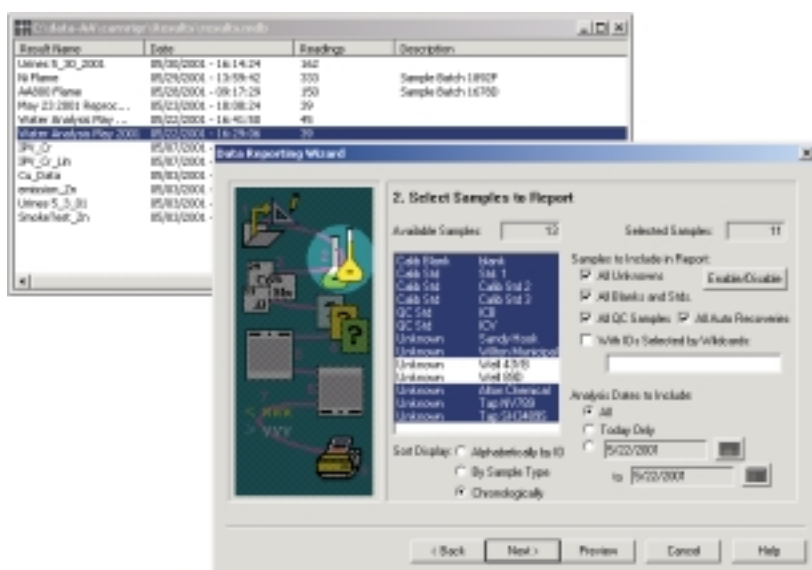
C:\data-AA\carrie\results\results.mdb

| Result Name | Date | Readings | Description |
|---|---|---|---|
| Urines 5_30_2001 | 05/30/2001 - 16:14:24 | 162 | |
| Ni Flame | 05/29/2001 - 13:59:42 | 333 | Sample Batch 1892P |
| AA800 Flame | 05/28/2001 - 09:17:29 | 350 | Sample Batch 1678D |
| May 23 2001 Reproc... | 05/23/2001 - 18:08:24 | 39 | |
| Water Analysis Play... | 05/22/2001 - 16:40:58 | 45 | |
| Water Analysis May 2001 | 05/22/2001 - 16:29:06 | 39 | |
| 3PY_Cr | 05/07/2001 - | | |
| 3PY_Cr_Lin | 05/07/2001 - | | |
| Cu_Data | 05/03/2001 - | | |
| emission_Zn | 05/03/2001 - | | |
| Urines 5_3_01 | 05/03/2001 - | | |
| SmokeTest_Zn | 05/03/2001 - | | |

Data Reporting Wizard

2. Select Samples to Report

Available Samples: 12

Selected Samples: 11

| | |
|---|---|
| Calib Blank | blank |
| Calib Std | Std. 1 |
| Calib Std | Calib Std 2 |
| Calib Std | Calib Std 3 |
| QC Std | ICB |
| QC Std | ICV |
| Unknown | Sandy Hook |
| Unknown | Willton Municipal |
| Unknown | Well 4,5/8 |
| Unknown | Well 85D |
| Unknown | Allen Chemical |
| Unknown | Tap HV769 |
| Unknown | Tap SH34885 |

Samples to Include in Report:
All Unknowns
Enable/Disable
All Blanks and Stds.
All QC Samples
All Auto Recoveries
With IDs Selected by Wildcards:

Analysis Dates to Include:
All
Today Only
5/22/2001
to 5/22/2001

Sort Display: Alphabetically by ID
By Sample Type
Chronologically

< Back
Next >
Preview
Cancel
Help